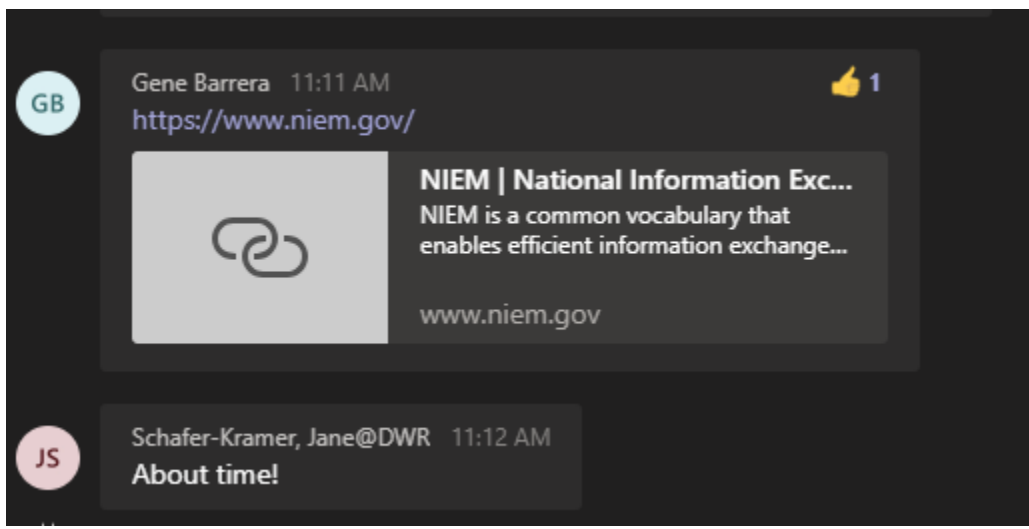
GB

Gene Barrera 11:11 AM

1

https://www.niem.gov/

NIEM | National Information Exc...
NIEM is a common vocabulary that enables efficient information exchange...

www.niem.gov

JS

Schafer-Kramer, Jane@DWR 11:12 AM
About time!